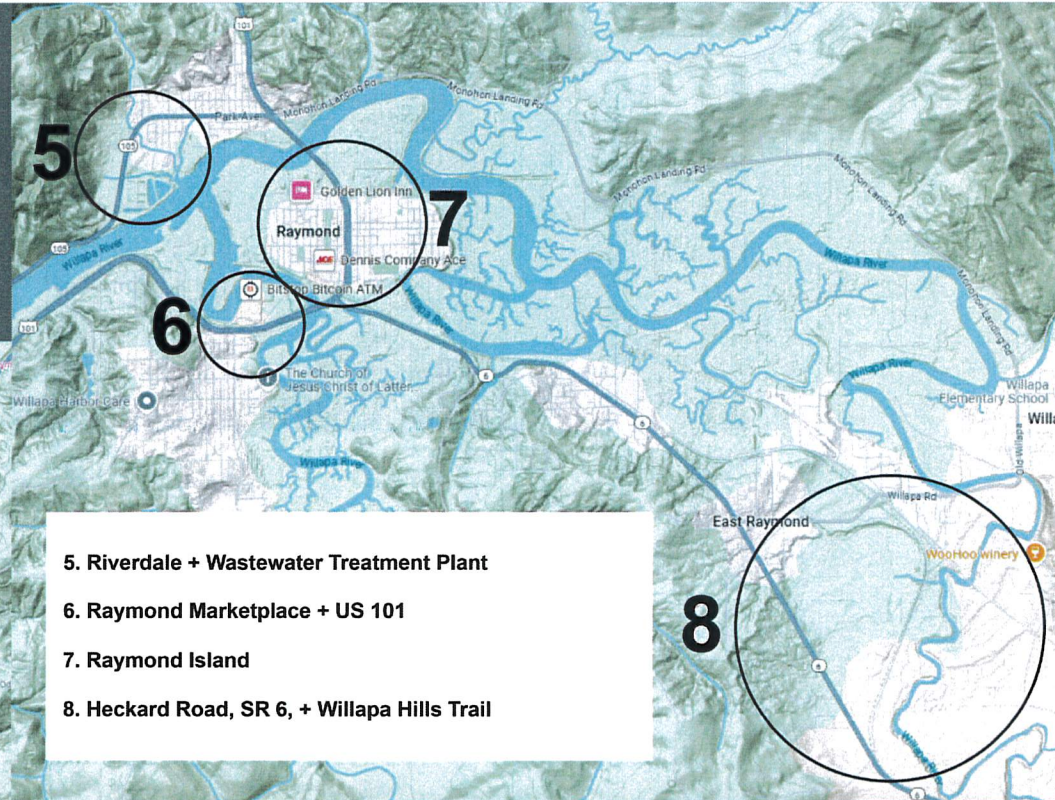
Monohon Landing Rd

Monohon Landing Rd

Park Ave

5

105

Monohon Landing Rd

Monohon Landing Rd

Golden Lion Inn

7

Raymond

105

Willapa River

Dennis Company Ace

Willapa River

Bitstop Bitcoin ATM

Willapa River

Monohon Landing Rd

6

101

The Church of Jesus Christ of Latter...

6

Willapa River

Willapa Harbor Care

6

Willapa Elementary School

Willa

Willapa River

Old Willapa

Willapa Rd

East Raymond

WooHoo winery

8

5. Riverdale + Wastewater Treatment Plant

6. Raymond Marketplace + US 101

7. Raymond Island

8. Heckard Road, SR 6, + Willapa Hills Trail

Willapa River